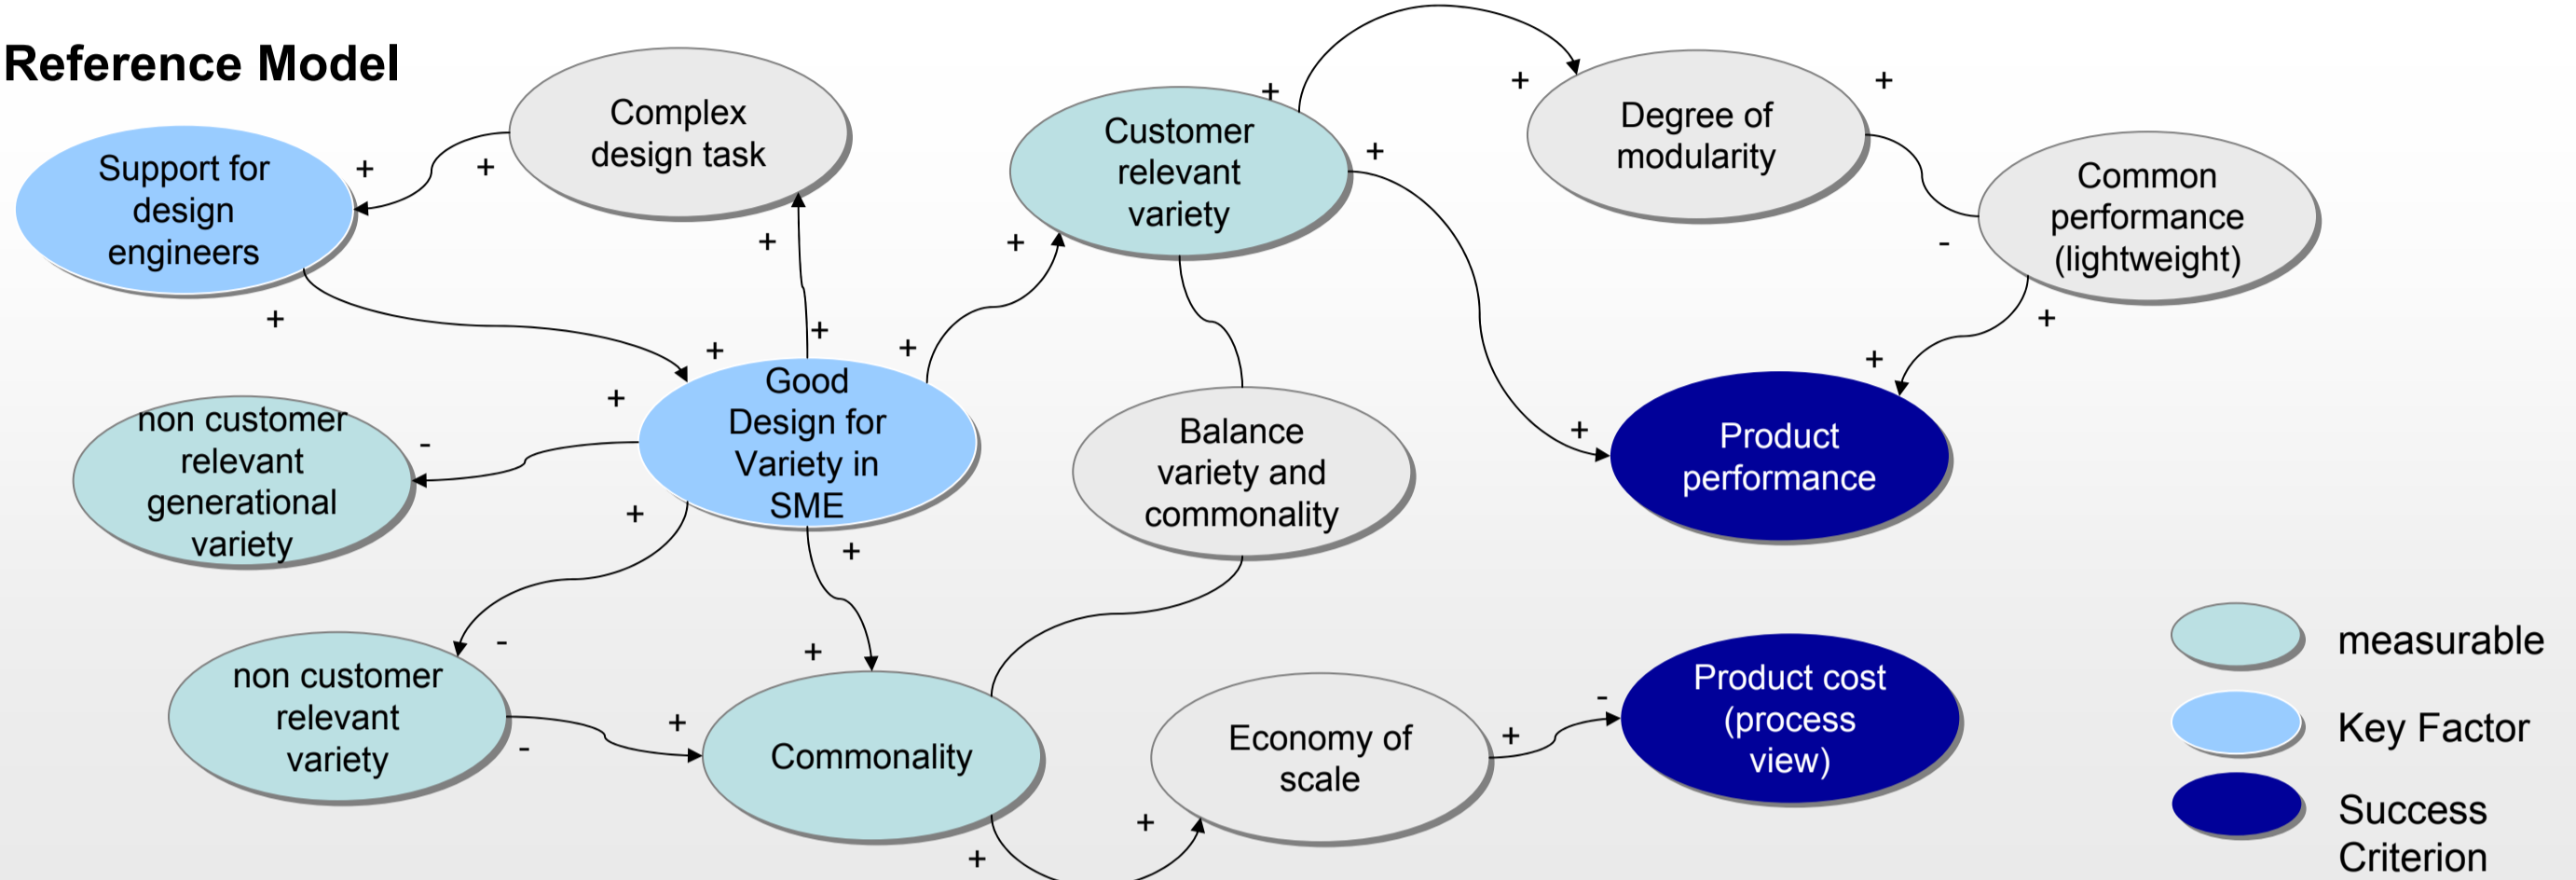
Reference Model

Support for design engineers

Complex design task

Customer relevant variety

Degree of modularity

Common performance (lightweight)

Good Design for Variety in SME

non customer relevant generational variety

Balance variety and commonality

Product performance

non customer relevant variety

Commonality

Economy of scale

Product cost (process view)

+ + + + + + + + + + + + + + + + + + + + + + +
- - - - - -

measurable

Key Factor

Success Criterion